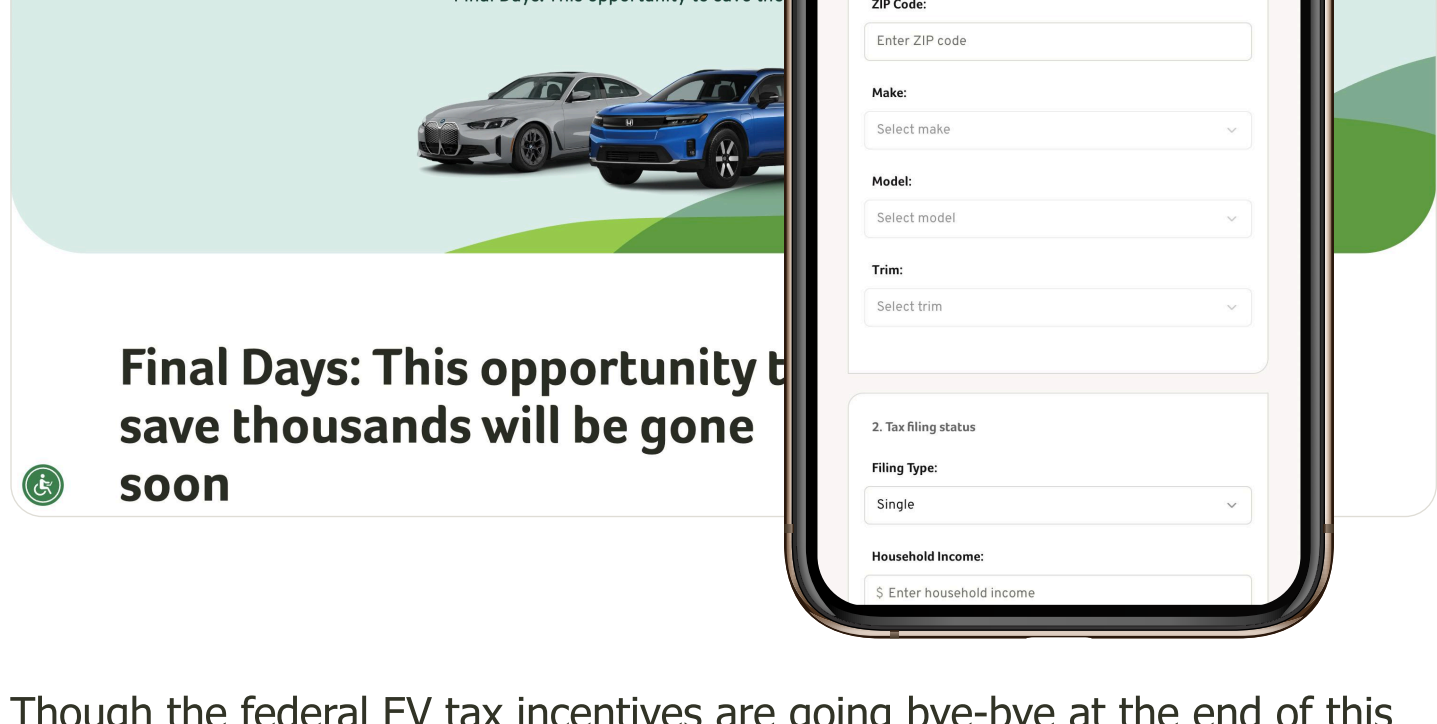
Final Days: This opportunity to save tho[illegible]

ZIP Code:
Enter ZIP code

Make:
Select make

Model:
Select model

Trim:
Select trim

2. Tax filing status

Filing Type:
Single

Household Income:
$ Enter household income

Final Days: This opportunity t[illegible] save thousands will be gone soon

Though the federal EV tax incentives are going bye-bye at the end of this